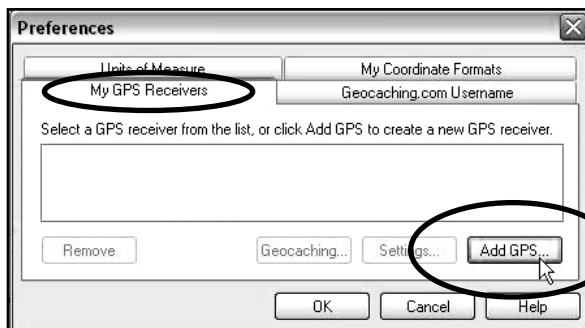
Preferences

Units of Measure
My Coordinate Formats
My GPS Receivers
Geocaching.com Username

Select a GPS receiver from the list, or click Add GPS to create a new GPS receiver.

Remove
Geocaching...
Settings...
Add GPS...

OK
Cancel
Help